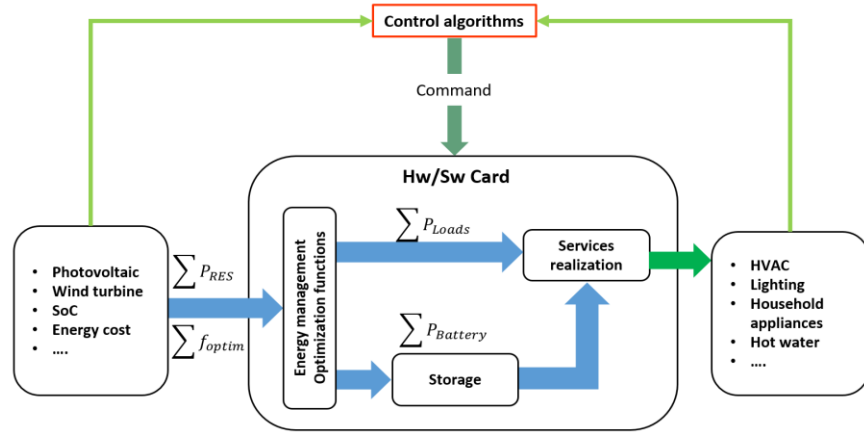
Control algorithms

Command

Hw/Sw Card

- Photovoltaic
- Wind turbine
- SoC
- Energy cost
- ....

$\sum P_{RES}$

$\sum f_{optim}$

Energy management
Optimization functions

$\sum P_{Loads}$

Services realization

$\sum P_{Battery}$

Storage

- HVAC
- Lighting
- Household appliances
- Hot water
- ....